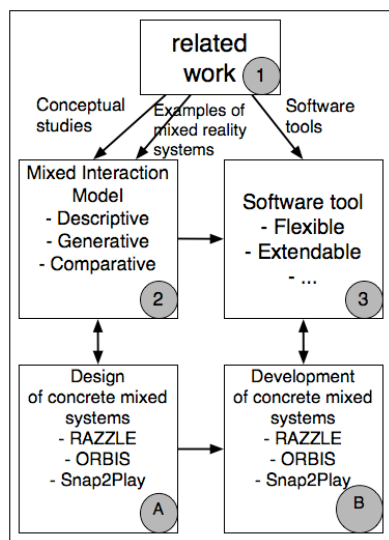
related work
1

Conceptual studies

Examples of mixed reality systems

Software tools

Mixed Interaction Model
- Descriptive
- Generative
- Comparative
2

Software tool
- Flexible
- Extendable
- ...
3

Design of concrete mixed systems
- RAZZLE
- ORBIS
- Snap2Play
A

Development of concrete mixed systems
- RAZZLE
- ORBIS
- Snap2Play
B